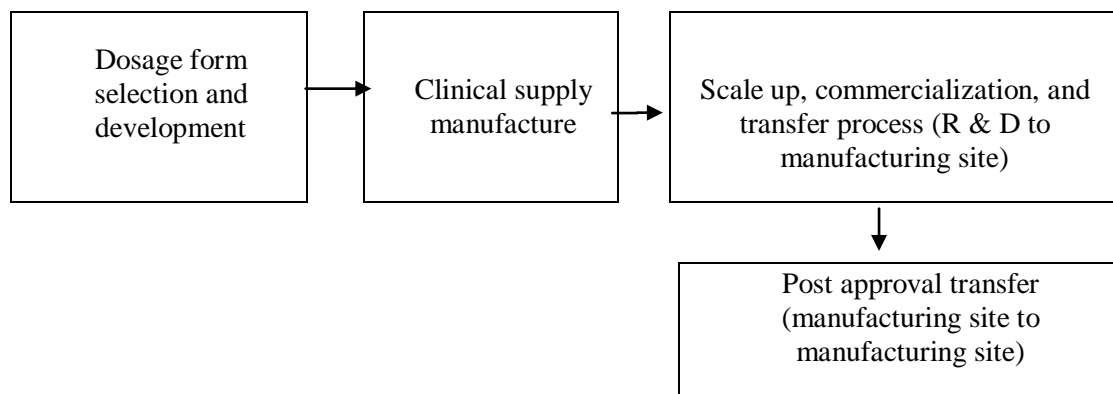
Dosage form selection and development

Clinical supply manufacture

Scale up, commercialization, and transfer process (R & D to manufacturing site)

Post approval transfer (manufacturing site to manufacturing site)